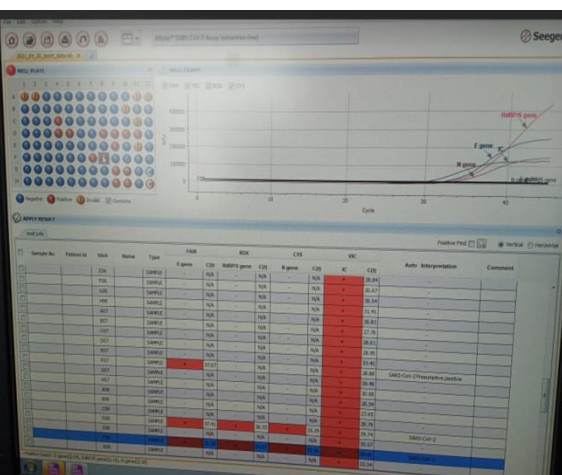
File Edit Option Help

Allplex™ SARS-CoV-2 Assay (extraction-free)

Seegene

WELL PLATE

WELL GRAPH

RdRP/S gene

E gene

N gene

Cycle

Negative Positive Invalid Comment

APPLY RESULT

Positive Find Vertical Horizontal

| | Sample No. | Patient Id | Well | Name | Type | FAM E gene | C(t) | ROX RdRP/S gene | C(t) | CY5 N gene | C(t) | VIC IC | C(t) | Auto Interpretation | Comment |
|---|---|---|---|---|---|---|---|---|---|---|---|---|---|---|---|
| | | | C04 | | SAMPLE | - | N/A | - | N/A | - | N/A | + | 28.84 | - | |
| | | | F05 | | SAMPLE | - | N/A | - | N/A | - | N/A | + | 30.67 | - | |
| | | | G06 | | SAMPLE | - | N/A | - | N/A | - | N/A | + | 30.34 | - | |
| | | | H06 | | SAMPLE | - | N/A | - | N/A | - | N/A | + | 31.91 | - | |
| | | | A07 | | SAMPLE | - | N/A | - | N/A | - | N/A | + | 26.81 | - | |
| | | | B07 | | SAMPLE | - | N/A | - | N/A | - | N/A | + | 27.78 | - | |
| | | | C07 | | SAMPLE | - | N/A | - | N/A | - | N/A | + | 28.01 | - | |
| | | | D07 | | SAMPLE | - | N/A | - | N/A | - | N/A | + | 28.95 | - | |
| | | | E07 | | SAMPLE | + | 37.57 | - | N/A | - | N/A | + | 33.45 | SARS-CoV-2/Presumptive positive | |
| | | | F07 | | SAMPLE | - | N/A | - | N/A | - | N/A | + | 28.88 | - | |
| | | | H07 | | SAMPLE | - | N/A | - | N/A | - | N/A | + | 30.46 | - | |
| | | | A08 | | SAMPLE | - | N/A | - | N/A | - | N/A | + | 30.58 | - | |
| | | | B08 | | SAMPLE | - | N/A | - | N/A | - | N/A | + | 28.04 | - | |
| | | | C08 | | SAMPLE | - | N/A | - | N/A | - | N/A | + | 27.63 | - | |
| | | | D08 | | SAMPLE | - | N/A | - | N/A | - | N/A | + | 28.79 | - | |
| | | | E08 | | SAMPLE | + | 37.41 | + | 36.10 | + | 36.39 | + | 30.34 | SARS-CoV-2 | |
| | | | F08 | | SAMPLE | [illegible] | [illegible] | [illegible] | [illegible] | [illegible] | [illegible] | + | 30.57 | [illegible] | |
| | | | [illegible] | | SAMPLE | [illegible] | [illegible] | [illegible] | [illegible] | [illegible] | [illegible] | + | 31.24 | SARS-CoV-2 | |

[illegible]